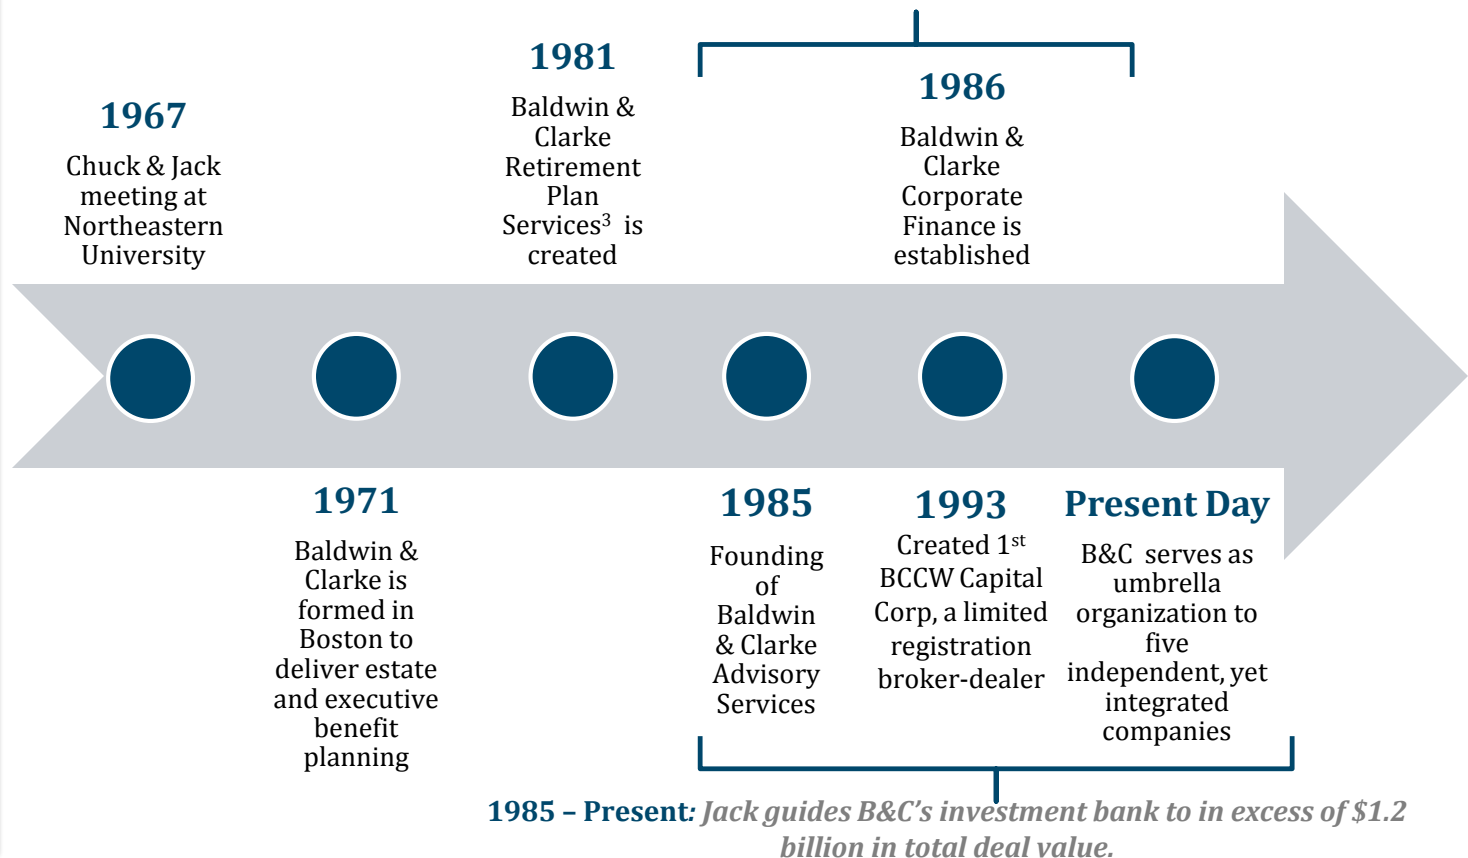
1967

Chuck & Jack meeting at Northeastern University

1981

Baldwin & Clarke Retirement Plan Services$^3$ is created

1986

Baldwin & Clarke Corporate Finance is established

1971

Baldwin & Clarke is formed in Boston to deliver estate and executive benefit planning

1985

Founding of Baldwin & Clarke Advisory Services

1993

Created 1$^{st}$ BCCW Capital Corp, a limited registration broker-dealer

Present Day

B&C serves as umbrella organization to five independent, yet integrated companies

1985 – Present: Jack guides B&C's investment bank to in excess of $1.2 billion in total deal value.